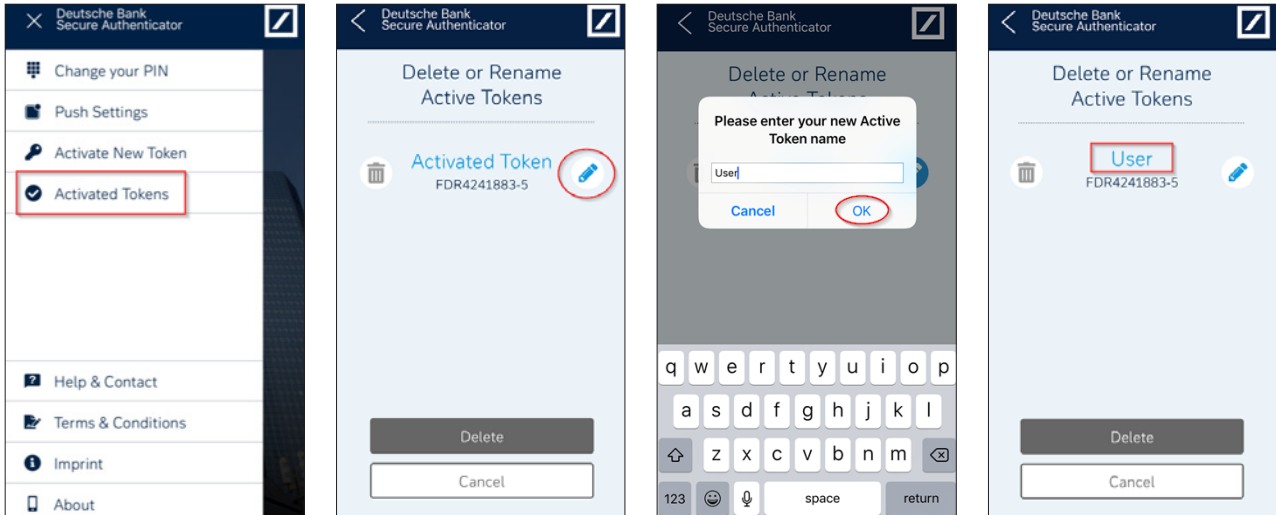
Deutsche Bank
Secure Authenticator

Change your PIN
Push Settings
Activate New Token
Activated Tokens

Help & Contact
Terms & Conditions
Imprint
About

Deutsche Bank
Secure Authenticator

Delete or Rename
Active Tokens

Activated Token
FDR4241883-5

Delete
Cancel

Deutsche Bank
Secure Authenticator

Delete or Rename
Active Tokens

Please enter your new Active Token name

User

Cancel
OK

q w e r t y u i o p
a s d f g h j k l
z x c v b n m
123
space
return

Deutsche Bank
Secure Authenticator

Delete or Rename
Active Tokens

User
FDR4241883-5

Delete
Cancel